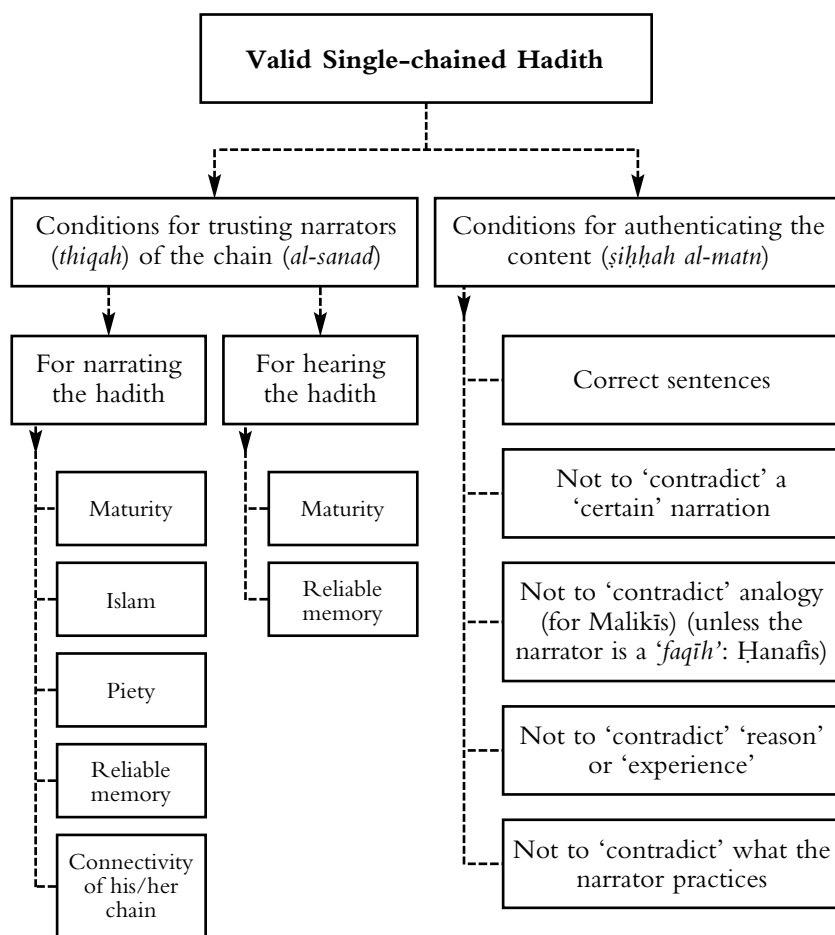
Valid Single-chained Hadith

Conditions for trusting narrators (*thiqah*) of the chain (*al-sanad*)

Conditions for authenticating the content (*ṣiḥḥah al-matn*)

For narrating the hadith

For hearing the hadith

Maturity

Islam

Piety

Reliable memory

Connectivity of his/her chain

Maturity

Reliable memory

Correct sentences

Not to 'contradict' a 'certain' narration

Not to 'contradict' analogy (for Malikīs) (unless the narrator is a '*faqīh*': Ḥanafīs)

Not to 'contradict' 'reason' or 'experience'

Not to 'contradict' what the narrator practices